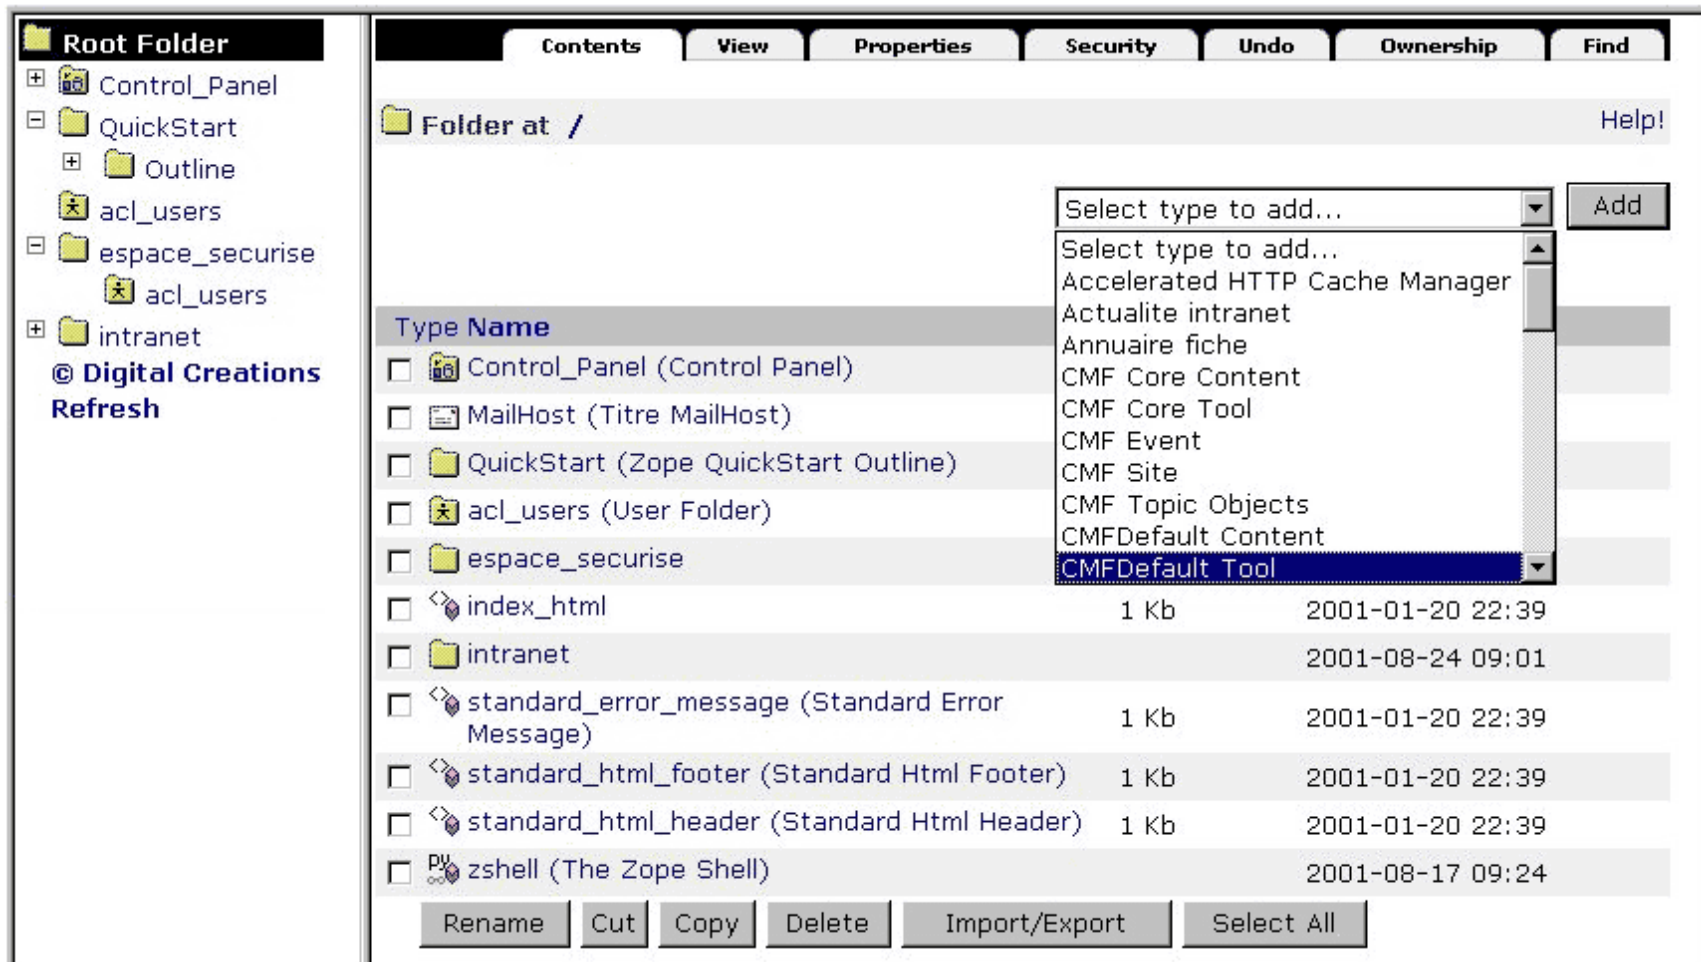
Root Folder
Control_Panel
QuickStart
Outline
acl_users
espace_securise
acl_users
intranet
© Digital Creations
Refresh

Contents | View | Properties | Security | Undo | Ownership | Find

Folder at /

Help!

Select type to add...

Add

Select type to add...
Accelerated HTTP Cache Manager
Actualite intranet
Annuaire fiche
CMF Core Content
CMF Core Tool
CMF Event
CMF Site
CMF Topic Objects
CMFDefault Content
CMFDefault Tool

Type Name

| | | |
|---|---|---|
| Control_Panel (Control Panel) | | |
| MailHost (Titre MailHost) | | |
| QuickStart (Zope QuickStart Outline) | | |
| acl_users (User Folder) | | |
| espace_securise | | |
| index_html | 1 Kb | 2001-01-20 22:39 |
| intranet | | 2001-08-24 09:01 |
| standard_error_message (Standard Error Message) | 1 Kb | 2001-01-20 22:39 |
| standard_html_footer (Standard Html Footer) | 1 Kb | 2001-01-20 22:39 |
| standard_html_header (Standard Html Header) | 1 Kb | 2001-01-20 22:39 |
| zshell (The Zope Shell) | | 2001-08-17 09:24 |

Rename | Cut | Copy | Delete | Import/Export | Select All